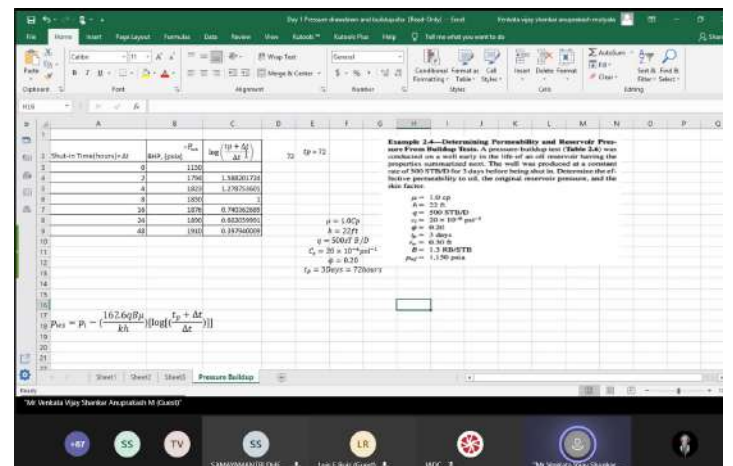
Day 1 Pressure drawdown and buildup (Read-Only) - Excel

File Home Insert Page Layout Formulas Data Review View Kutools Kutools Plus Help Tell me what you want to do

Calibri 11 Wrap Text General Merge & Center Conditional Formatting Format as Table Cell Styles Insert Delete Format AutoSum Fill Clear Sort & Filter Find & Select

Clipboard Font Alignment Number Styles Cells Editing

H16

| | A | B | C | D | E |
|---|---|---|---|---|---|
| 1 | | | | | |
| 2 | Shut-in Time(hours)=Δt | BHP, (psia) | $\log\left(\frac{tp+\Delta t}{\Delta t}\right)$ | 72 | tp = 72 |
| 3 | 0 | 1150 | | | |
| 4 | 2 | 1794 | 1.568201724 | | |
| 5 | 4 | 1823 | 1.278753601 | | |
| 6 | 8 | 1850 | 1 | | |
| 7 | 16 | 1876 | 0.740362689 | | |
| 8 | 24 | 1890 | 0.602059991 | | |
| 9 | 48 | 1910 | 0.397940009 | | |

$\mu = 1.0Cp$
$h = 22ft$
$q = 500sT\,B/D$
$C_t = 20 \times 10^{-6} psi^{-1}$
$\phi = 0.20$
$t_p = 3Days = 72hours$

Example 2.4—Determining Permeability and Reservoir Pressure From Buildup Tests. A pressure-buildup test (Table 2.4) was conducted on a well early in the life of an oil reservoir having the properties summarized next. The well was produced at a constant rate of 500 STB/D for 3 days before being shut in. Determine the effective permeability to oil, the original reservoir pressure, and the skin factor.

$\mu$ = 1.0 cp
h = 22 ft
q = 500 STB/D
$c_t$ = 20 × $10^{-6}$ psi$^{-1}$
$\phi$ = 0.20
$t_p$ = 3 days
$r_w$ = 0.30 ft
B = 1.3 RB/STB
$p_{wf}$ = 1,150 psia

$P_{ws} = p_i - \left(\frac{162.6qB\mu}{kh}\right)[\log\left(\frac{t_p + \Delta t}{\Delta t}\right)]$

Sheet1 Sheet2 Sheet3 Pressure Buildup

Ready

"Mr Venkata Vijay Shankar Anupaklash M (Guest)"

+87 SS TV SS LR

SAMAYAMANTRI ... Lee E Ruiz (Guest) ... WOC ... "Mr Venkata Vijay Shankar ...